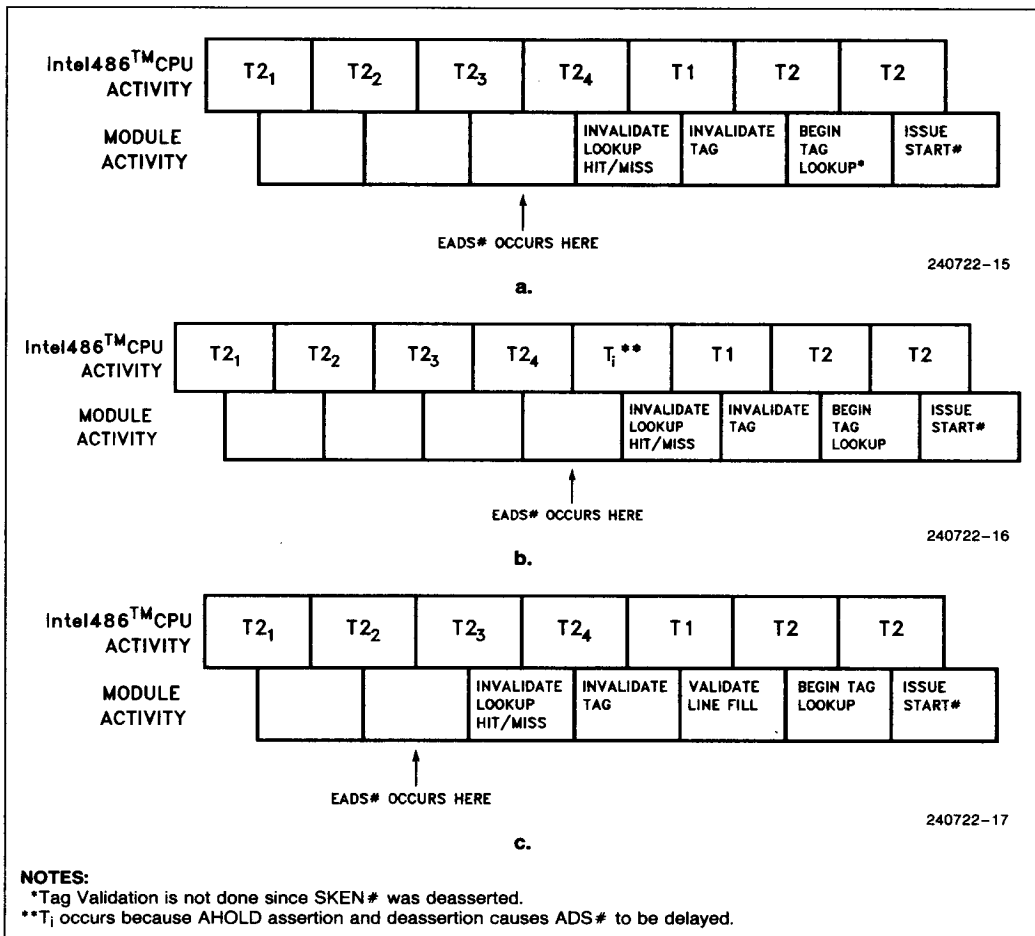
Intel486$^{TM}$CPU ACTIVITY

| $T2_1$ | $T2_2$ | $T2_3$ | $T2_4$ | T1 | T2 | T2 |
|---|---|---|---|---|---|---|

MODULE ACTIVITY

| | | | INVALIDATE LOOKUP HIT/MISS | INVALIDATE TAG | BEGIN TAG LOOKUP* | ISSUE START# |
|---|---|---|---|---|---|---|

EADS# OCCURS HERE

240722–15

a.

Intel486$^{TM}$CPU ACTIVITY

| $T2_1$ | $T2_2$ | $T2_3$ | $T2_4$ | $T_i$** | T1 | T2 | T2 |
|---|---|---|---|---|---|---|---|

MODULE ACTIVITY

| | | | | INVALIDATE LOOKUP HIT/MISS | INVALIDATE TAG | BEGIN TAG LOOKUP | ISSUE START# |
|---|---|---|---|---|---|---|---|

EADS# OCCURS HERE

240722–16

b.

Intel486$^{TM}$CPU ACTIVITY

| $T2_1$ | $T2_2$ | $T2_3$ | $T2_4$ | T1 | T2 | T2 |
|---|---|---|---|---|---|---|

MODULE ACTIVITY

| | | INVALIDATE LOOKUP HIT/MISS | INVALIDATE TAG | VALIDATE LINE FILL | BEGIN TAG LOOKUP | ISSUE START# |
|---|---|---|---|---|---|---|

EADS# OCCURS HERE

240722–17

c.

NOTES:
*Tag Validation is not done since SKEN# was deasserted.
**$T_i$ occurs because AHOLD assertion and deassertion causes ADS# to be delayed.